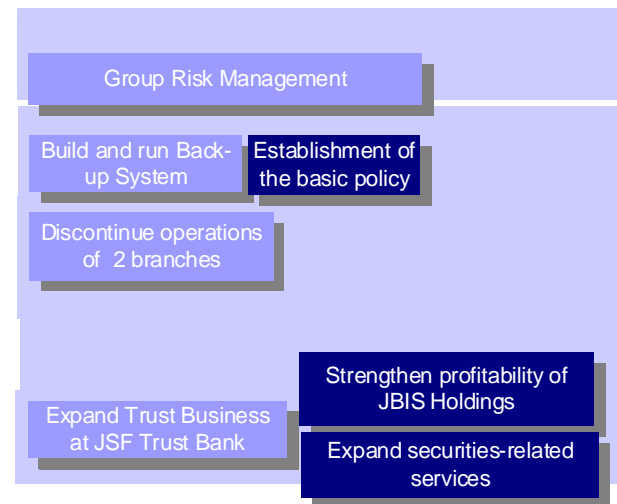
Group Risk Management

Build and run Back-up System

Establishment of the basic policy

Discontinue operations of 2 branches

Strengthen profitability of JBIS Holdings

Expand Trust Business at JSF Trust Bank

Expand securities-related services